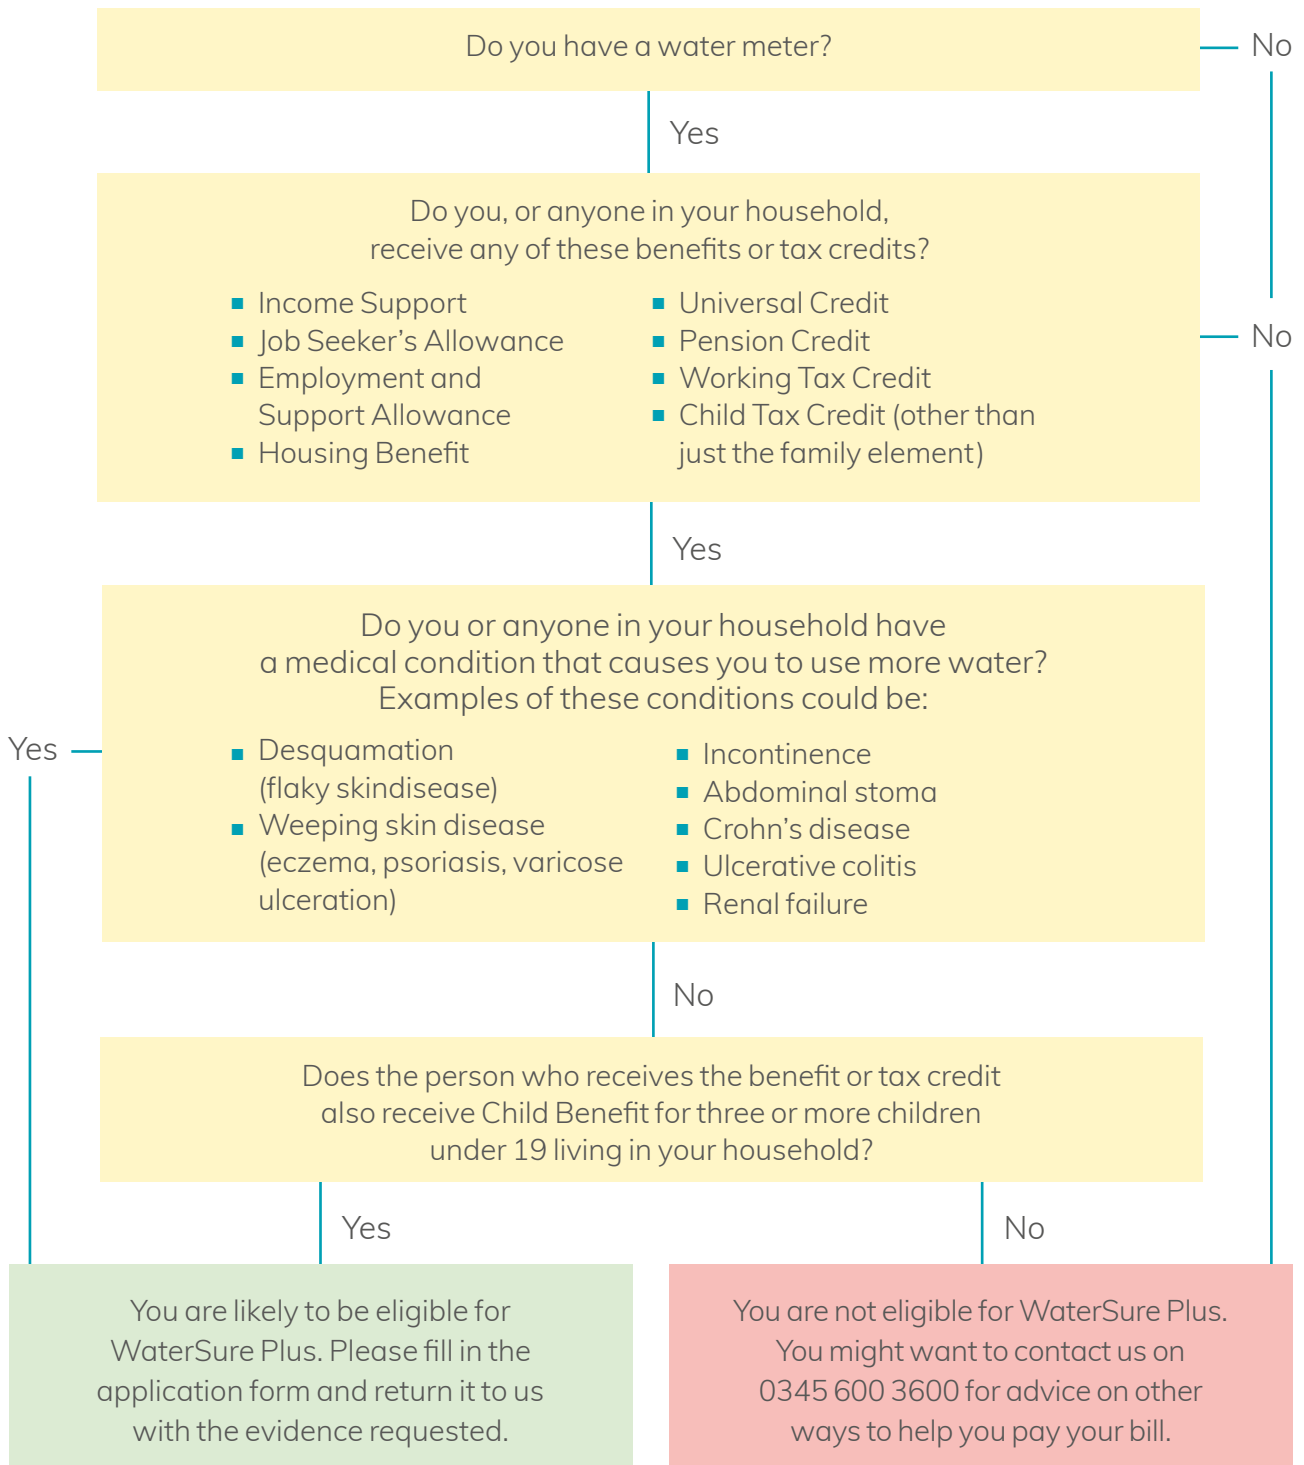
Do you have a water meter?

No

Yes

Do you, or anyone in your household, receive any of these benefits or tax credits?

- Income Support
- Job Seeker's Allowance
- Employment and Support Allowance
- Housing Benefit

- Universal Credit
- Pension Credit
- Working Tax Credit
- Child Tax Credit (other than just the family element)

No

Yes

Do you or anyone in your household have a medical condition that causes you to use more water? Examples of these conditions could be:

Yes

- Desquamation (flaky skindisease)
- Weeping skin disease (eczema, psoriasis, varicose ulceration)

- Incontinence
- Abdominal stoma
- Crohn's disease
- Ulcerative colitis
- Renal failure

No

Does the person who receives the benefit or tax credit also receive Child Benefit for three or more children under 19 living in your household?

Yes

No

You are likely to be eligible for WaterSure Plus. Please fill in the application form and return it to us with the evidence requested.

You are not eligible for WaterSure Plus. You might want to contact us on 0345 600 3600 for advice on other ways to help you pay your bill.